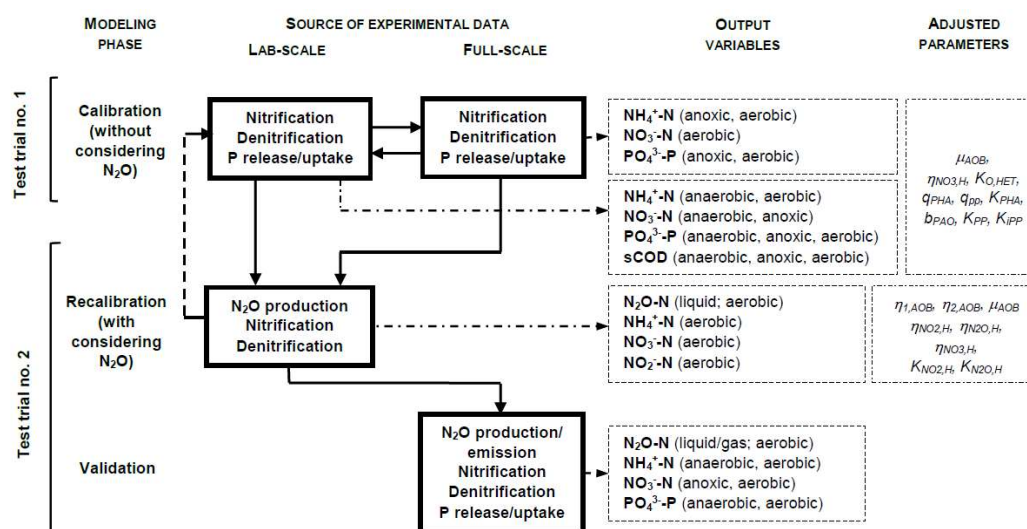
MODELING PHASE

SOURCE OF EXPERIMENTAL DATA

LAB-SCALE

FULL-SCALE

OUTPUT VARIABLES

ADJUSTED PARAMETERS

Test trial no. 1

Calibration (without considering $N_2O$)

Nitrification Denitrification P release/uptake

Nitrification Denitrification P release/uptake

$NH_4^+$-N (anoxic, aerobic)
$NO_3^-$-N (aerobic)
$PO_4^{3-}$-P (anoxic, aerobic)

$NH_4^+$-N (anaerobic, aerobic)
$NO_3^-$-N (anaerobic, anoxic)
$PO_4^{3-}$-P (anaerobic, anoxic, aerobic)
sCOD (anaerobic, anoxic, aerobic)

$\mu_{AOB}$, $\eta_{NO3,H}$, $K_{O,HET}$, $q_{PHA}$, $q_{pp}$, $K_{PHA}$, $b_{PAO}$, $K_{PP}$, $K_{IPP}$

Test trial no. 2

Recalibration (with considering $N_2O$)

$N_2O$ production Nitrification Denitrification

$N_2O$-N (liquid; aerobic)
$NH_4^+$-N (aerobic)
$NO_3^-$-N (aerobic)
$NO_2^-$-N (aerobic)

$\eta_{1,AOB}$, $\eta_{2,AOB}$, $\mu_{AOB}$, $\eta_{NO2,H}$, $\eta_{N2O,H}$, $\eta_{NO3,H}$, $K_{NO2,H}$, $K_{N2O,H}$

Validation

$N_2O$ production/ emission Nitrification Denitrification P release/uptake

$N_2O$-N (liquid/gas; aerobic)
$NH_4^+$-N (anaerobic, aerobic)
$NO_3^-$-N (anoxic, aerobic)
$PO_4^{3-}$-P (anaerobic, aerobic)